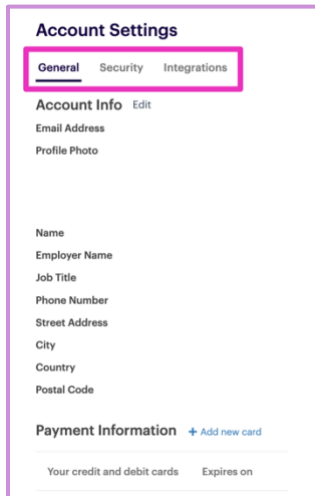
Account Settings

General Security Integrations

Account Info Edit

Email Address

Profile Photo

Name

Employer Name

Job Title

Phone Number

Street Address

City

Country

Postal Code

Payment Information + Add new card

Your credit and debit cards Expires on